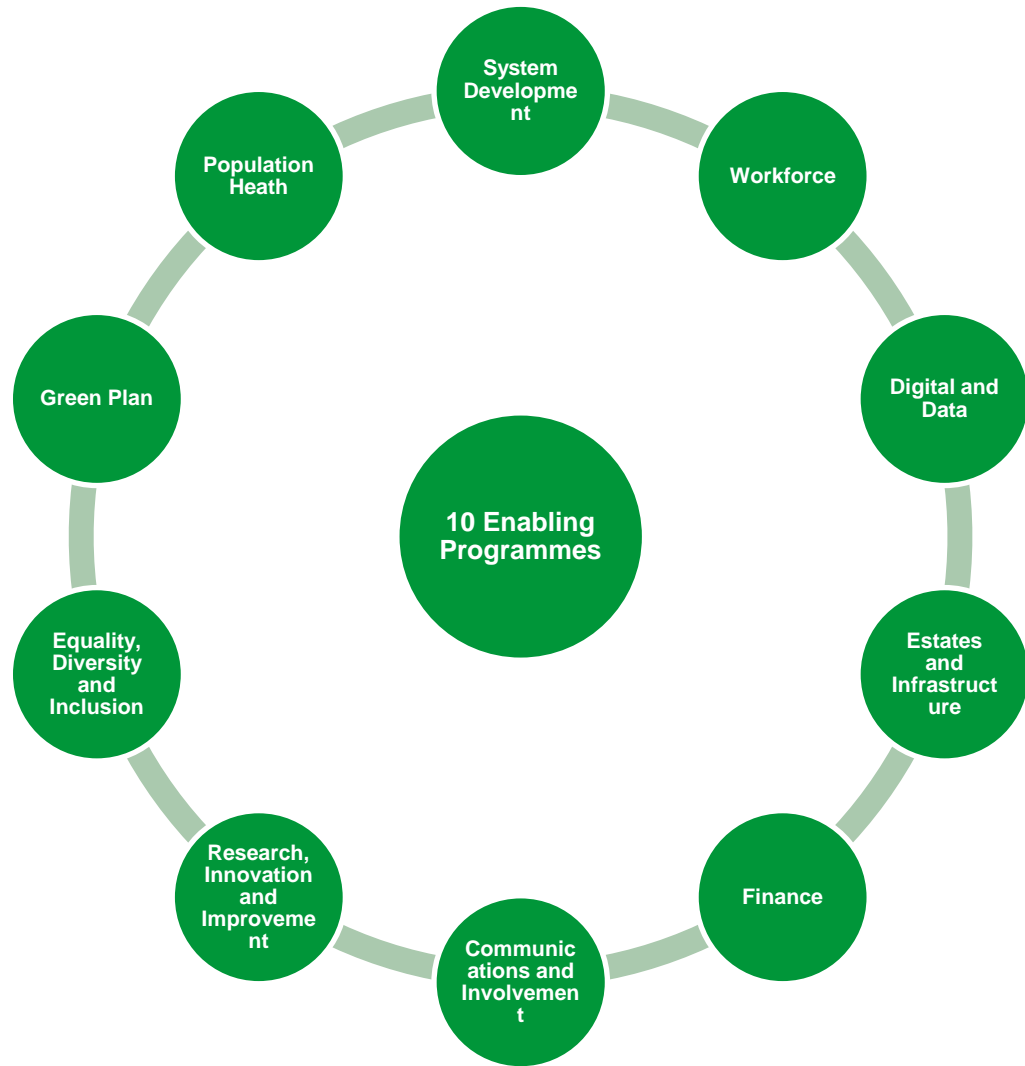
10 Enabling Programmes

System Development

Workforce

Digital and Data

Estates and Infrastructure

Finance

Communications and Involvement

Research, Innovation and Improvement

Equality, Diversity and Inclusion

Green Plan

Population Heath